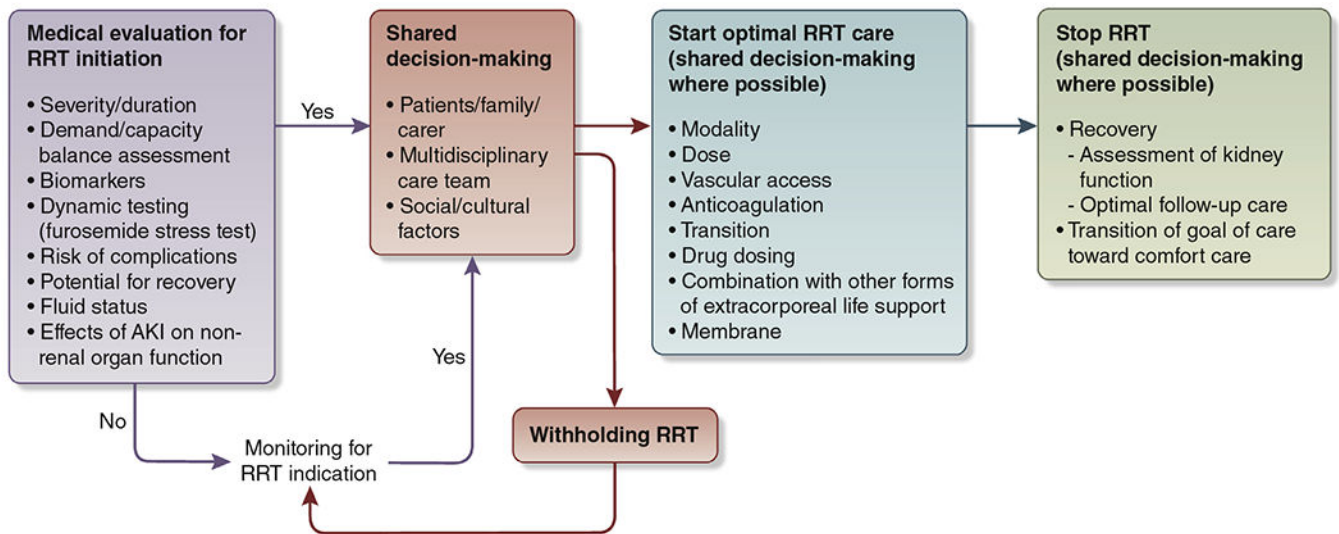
**Medical evaluation for RRT initiation**
- Severity/duration
- Demand/capacity balance assessment
- Biomarkers
- Dynamic testing (furosemide stress test)
- Risk of complications
- Potential for recovery
- Fluid status
- Effects of AKI on non-renal organ function

Yes

**Shared decision-making**
- Patients/family/carer
- Multidisciplinary care team
- Social/cultural factors

**Start optimal RRT care (shared decision-making where possible)**
- Modality
- Dose
- Vascular access
- Anticoagulation
- Transition
- Drug dosing
- Combination with other forms of extracorporeal life support
- Membrane

**Stop RRT (shared decision-making where possible)**
- Recovery
  - Assessment of kidney function
  - Optimal follow-up care
- Transition of goal of care toward comfort care

Yes

No

Monitoring for RRT indication

**Withholding RRT**